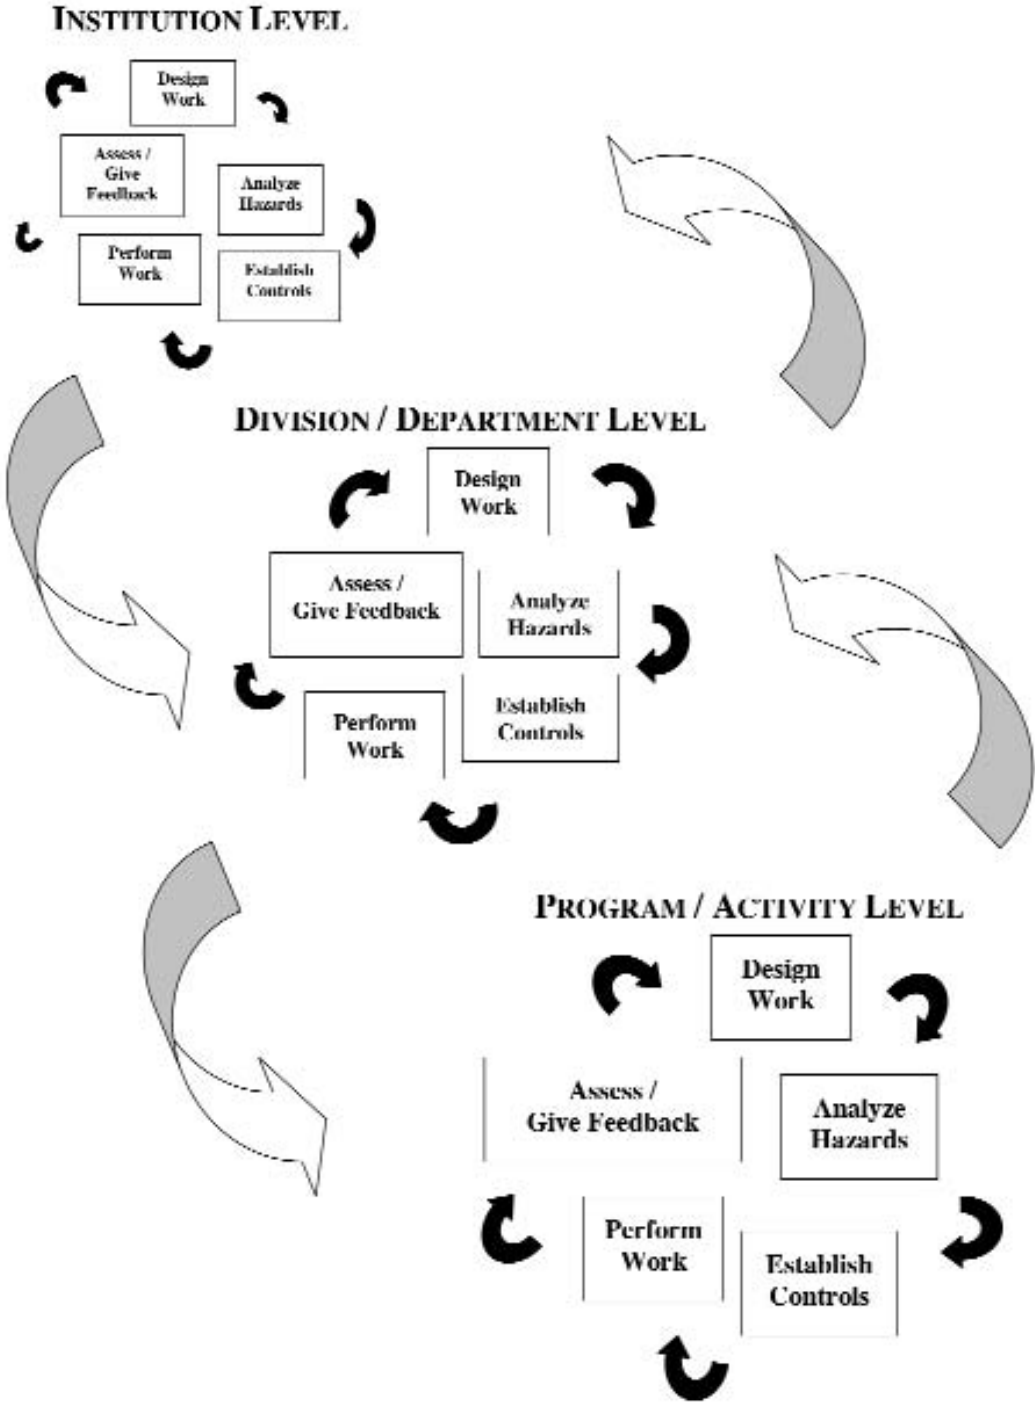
INSTITUTION LEVEL

Design Work

Assess / Give Feedback

Analyze Hazards

Perform Work

Establish Controls

DIVISION / DEPARTMENT LEVEL

Design Work

Assess / Give Feedback

Analyze Hazards

Perform Work

Establish Controls

PROGRAM / ACTIVITY LEVEL

Design Work

Assess / Give Feedback

Analyze Hazards

Perform Work

Establish Controls